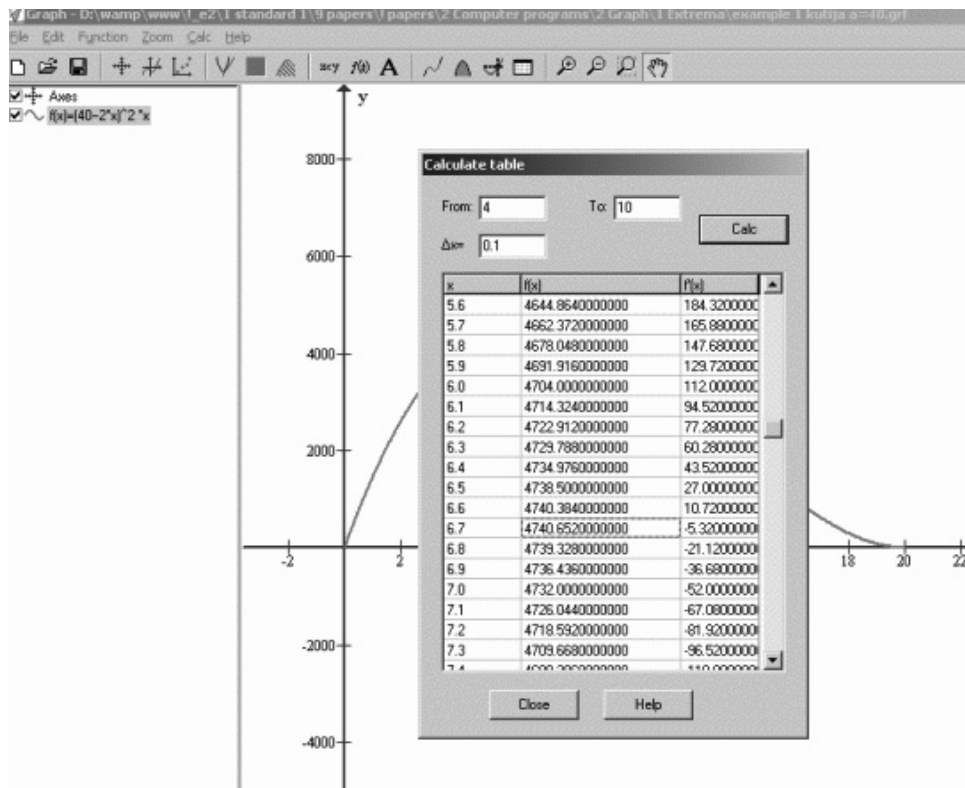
Graph - D:\wamp\www\f_e2\1 standard 1\9 papers\f papers\2 Computer programs\2 Graph\1 Extrema\example 1 kutija a=40.grf

File Edit Function Zoom Calc Help

Axes
f(x)=(40-2*x)^2*x

y

8000
6000
4000
2000
-2000
-4000

-2 2 18 20 22

Calculate table

From: 4 To: 10
Calc
Δx= 0.1

| x | f(x) | f'(x) |
|---|---|---|
| 5.6 | 4644.8640000000 | 184.3200000 |
| 5.7 | 4662.3720000000 | 165.8800000 |
| 5.8 | 4678.0480000000 | 147.6800000 |
| 5.9 | 4691.9160000000 | 129.7200000 |
| 6.0 | 4704.0000000000 | 112.0000000 |
| 6.1 | 4714.3240000000 | 94.5200000 |
| 6.2 | 4722.9120000000 | 77.2800000 |
| 6.3 | 4729.7880000000 | 60.2800000 |
| 6.4 | 4734.9760000000 | 43.5200000 |
| 6.5 | 4738.5000000000 | 27.0000000 |
| 6.6 | 4740.3840000000 | 10.7200000 |
| 6.7 | 4740.6520000000 | -5.3200000 |
| 6.8 | 4739.3280000000 | -21.1200000 |
| 6.9 | 4736.4360000000 | -36.6800000 |
| 7.0 | 4732.0000000000 | -52.0000000 |
| 7.1 | 4726.0440000000 | -67.0800000 |
| 7.2 | 4718.5920000000 | -81.9200000 |
| 7.3 | 4709.6680000000 | -96.5200000 |
| 7.4 | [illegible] | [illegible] |

Close Help